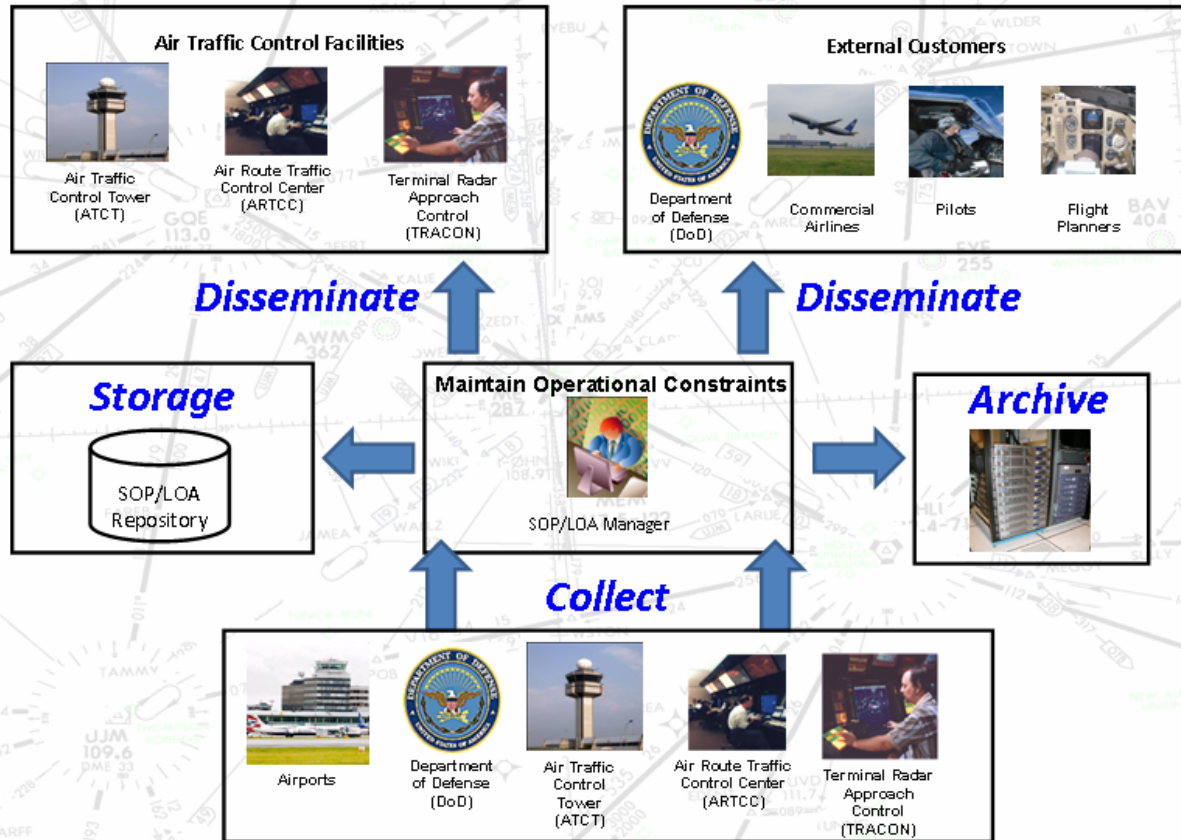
Air Traffic Control Facilities

Air Traffic Control Tower (ATCT)

Air Route Traffic Control Center (ARTCC)

Terminal Radar Approach Control (TRACON)

External Customers

Department of Defense (DoD)

Commercial Airlines

Pilots

Flight Planners

Disseminate

Disseminate

Storage

SOP/LOA Repository

Maintain Operational Constraints

SOP/LOA Manager

Archive

Collect

Airports

Department of Defense (DoD)

Air Traffic Control Tower (ATCT)

Air Route Traffic Control Center (ARTCC)

Terminal Radar Approach Control (TRACON)